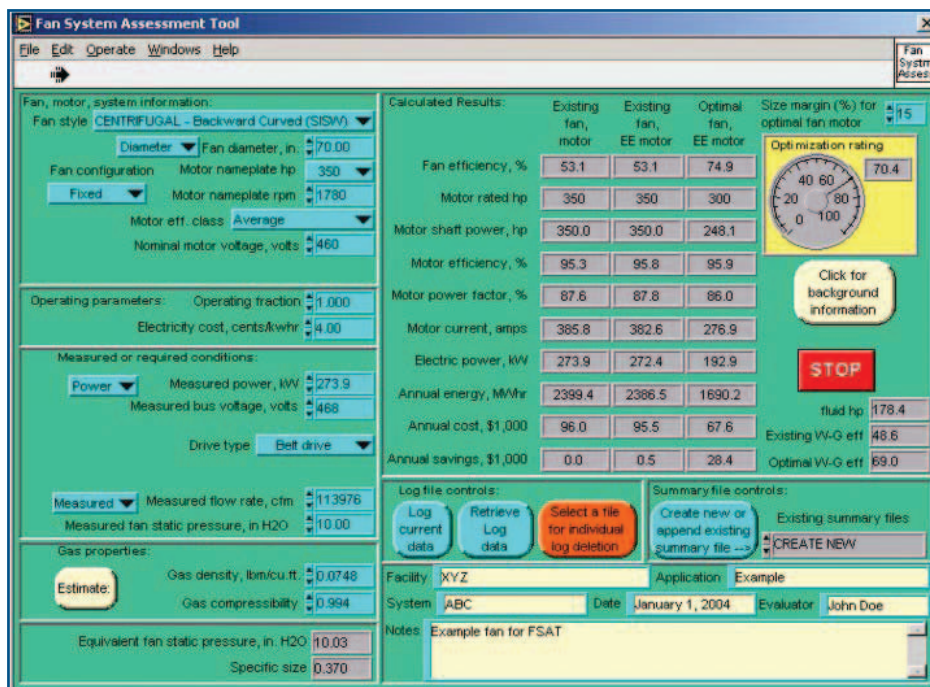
Fan System Assessment Tool

File Edit Operate Windows Help

Fan System Assess

Fan, motor, system information:
Fan style CENTRIFUGAL - Backward Curved (SISW)
Diameter Fan diameter, in. 70.00
Fan configuration Motor nameplate hp 350
Fixed Motor nameplate rpm 1780
Motor eff. class Average
Nominal motor voltage, volts 460

Operating parameters: Operating fraction 1.000
Electricity cost, cents/kwhr 4.00

Measured or required conditions:
Power Measured power, kW 273.9
Measured bus voltage, volts 468
Drive type Belt drive
Measured Measured flow rate, cfm 113976
Measured fan static pressure, in H2O 10.00

Gas properties:
Estimate: Gas density, lbm/cu.ft. 0.0748
Gas compressibility 0.994

Equivalent fan static pressure, in. H2O 10.03
Specific size 0.370

Calculated Results:

| | Existing fan, motor | Existing fan, EE motor | Optimal fan, EE motor |
|---|---|---|---|
| Fan efficiency, % | 53.1 | 53.1 | 74.9 |
| Motor rated hp | 350 | 350 | 300 |
| Motor shaft power, hp | 350.0 | 350.0 | 248.1 |
| Motor efficiency, % | 95.3 | 95.8 | 95.9 |
| Motor power factor, % | 87.6 | 87.8 | 86.0 |
| Motor current, amps | 385.8 | 382.6 | 276.9 |
| Electric power, kW | 273.9 | 272.4 | 192.9 |
| Annual energy, MWhr | 2399.4 | 2386.5 | 1690.2 |
| Annual cost, $1,000 | 96.0 | 95.5 | 67.6 |
| Annual savings, $1,000 | 0.0 | 0.5 | 28.4 |

Size margin (%) for optimal fan motor 15
Optimization rating 70.4
0 20 40 60 80 100
Click for background information
STOP
fluid hp 178.4
Existing W-G eff 48.6
Optimal W-G eff 69.0

Log file controls:
Log current data
Retrieve Log data
Select a file for individual log deletion

Summary file controls:
Create new or append existing summary file -->
Existing summary files
CREATE NEW

Facility XYZ Application Example
System ABC Date January 1, 2004 Evaluator John Doe
Notes Example fan for FSAT